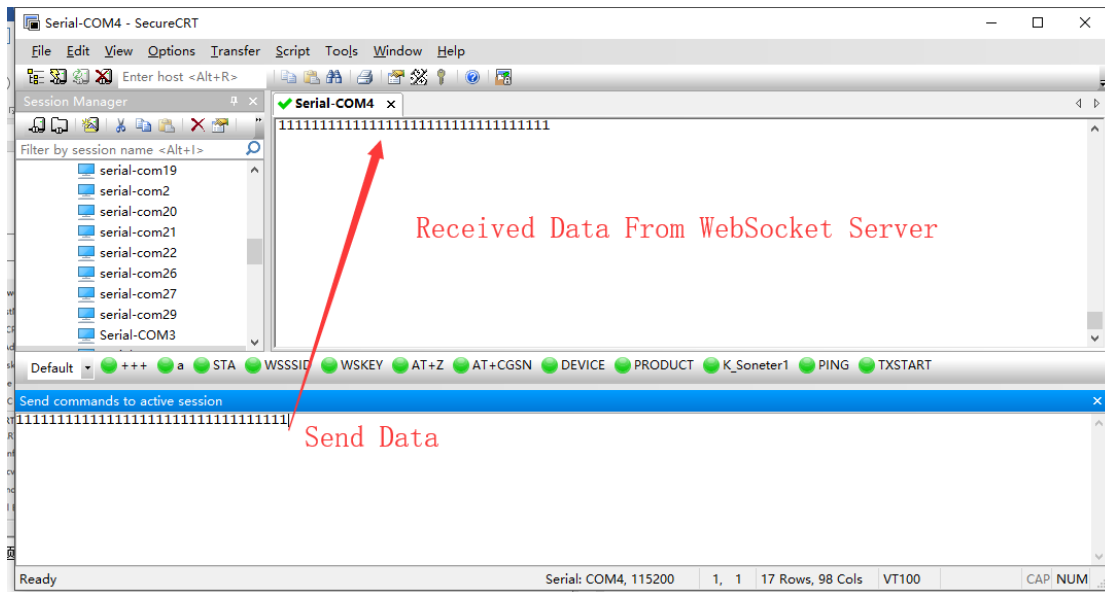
Serial-COM4 - SecureCRT

File Edit View Options Transfer Script Tools Window Help

Enter host <Alt+R>

Session Manager

Filter by session name <Alt+I>

serial-com19
serial-com2
serial-com20
serial-com21
serial-com22
serial-com26
serial-com27
serial-com29
Serial-COM3

Serial-COM4

1111111111111111111111111111111111

Received Data From WebSocket Server

Default +++ a STA WSSSID WSKEY AT+Z AT+CGSN DEVICE PRODUCT K_Soneter1 PING TXSTART

Send commands to active session

1111111111111111111111111111111111

Send Data

Ready Serial: COM4, 115200 1, 1 17 Rows, 98 Cols VT100 CAP NUM